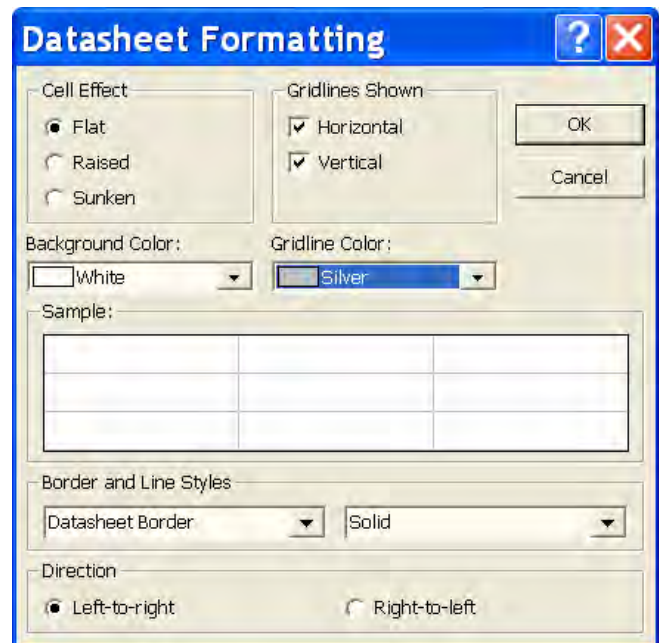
Datasheet Formatting

Cell Effect
Flat
Raised
Sunken

Gridlines Shown
Horizontal
Vertical

OK

Cancel

Background Color:
White

Gridline Color:
Silver

Sample:

Border and Line Styles
Datasheet Border
Solid

Direction
Left-to-right
Right-to-left